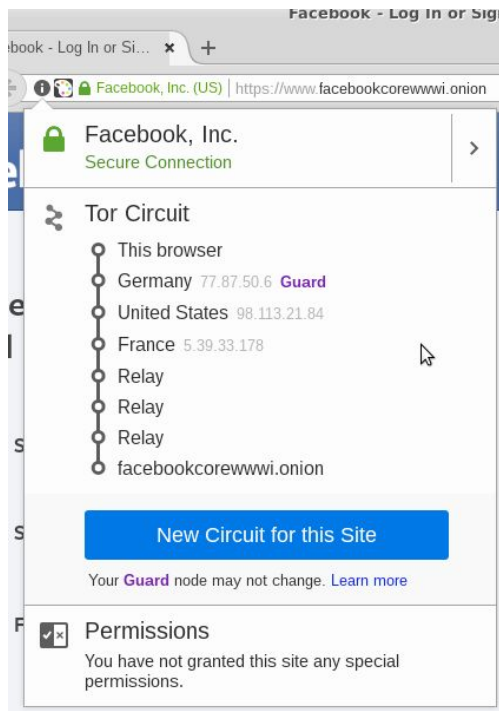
Facebook - Log In or Sig
ebook - Log In or Si... ×
+
Facebook, Inc. (US) | https://www.facebookcorewwwi.onion

Facebook, Inc.
Secure Connection

Tor Circuit
This browser
Germany 77.87.50.6 Guard
United States 98.113.21.84
France 5.39.33.178
Relay
Relay
Relay
facebookcorewwwi.onion

New Circuit for this Site

Your Guard node may not change. Learn more

Permissions
You have not granted this site any special permissions.